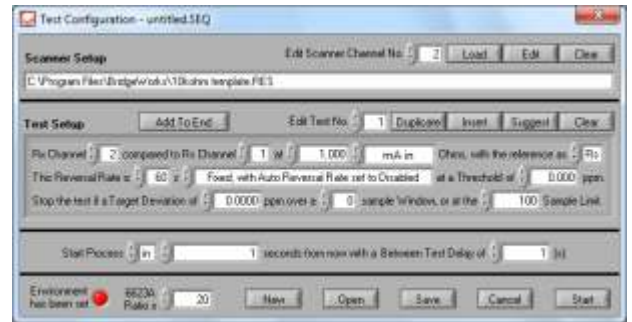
Test Configuration - untitled.SEQ

Scanner Setup

Edit Scanner Channel No 2 Load Edit Clear

C:\Program Files\BridgeWorks\10kohm template.RES

Test Setup

Add To End

Edit Test No. 1 Duplicate Insert Suggest Clear

Rx Channel 2 compared to Rs Channel 1 at 1.000 mA in Ohms, with the reference as Rs

This Reversal Rate is 60 s Fixed, with Auto Reversal Rate set to Disabled at a Threshold of 0.000 ppm.

Stop the test if a Target Deviation of 0.0000 ppm over a 0 sample Window, or at the 100 Sample Limit.

Start Process in 1 seconds from now with a Between Test Delay of 1 (s)

Environment has been set

6622A Ratio is 20

New Open Save Cancel Start